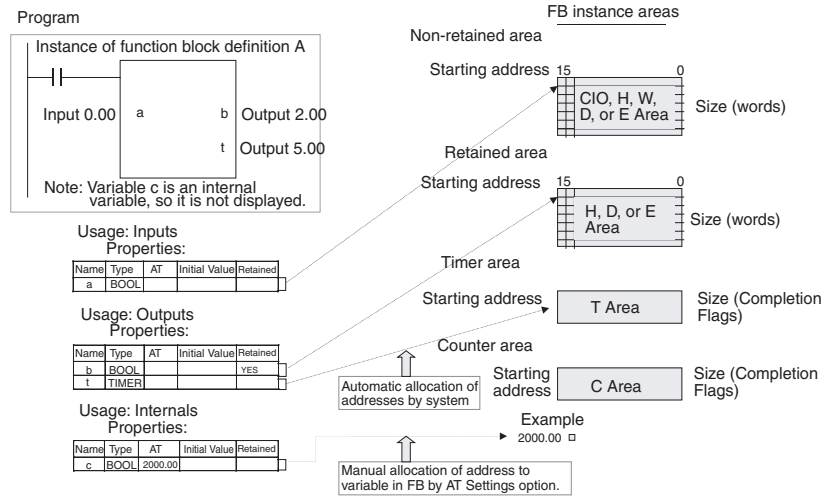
Program

Instance of function block definition A

Input 0.00 a b Output 2.00

t Output 5.00

Note: Variable c is an internal variable, so it is not displayed.

Usage: Inputs
Properties:

| Name | Type | AT | Initial Value | Retained |
|---|---|---|---|---|
| a | BOOL | | | |

Usage: Outputs
Properties:

| Name | Type | AT | Initial Value | Retained |
|---|---|---|---|---|
| b | BOOL | | | YES |
| t | TIMER | | | |

Usage: Internals
Properties:

| Name | Type | AT | Initial Value | Retained |
|---|---|---|---|---|
| c | BOOL | 2000.00 | | |

FB instance areas

Non-retained area

Starting address 15 0

CIO, H, W, D, or E Area

Size (words)

Retained area

Starting address 15 0

H, D, or E Area

Size (words)

Timer area

Starting address

T Area

Size (Completion Flags)

Counter area

Starting address

C Area

Size (Completion Flags)

Automatic allocation of addresses by system

Example
2000.00

Manual allocation of address to variable in FB by AT Settings option.